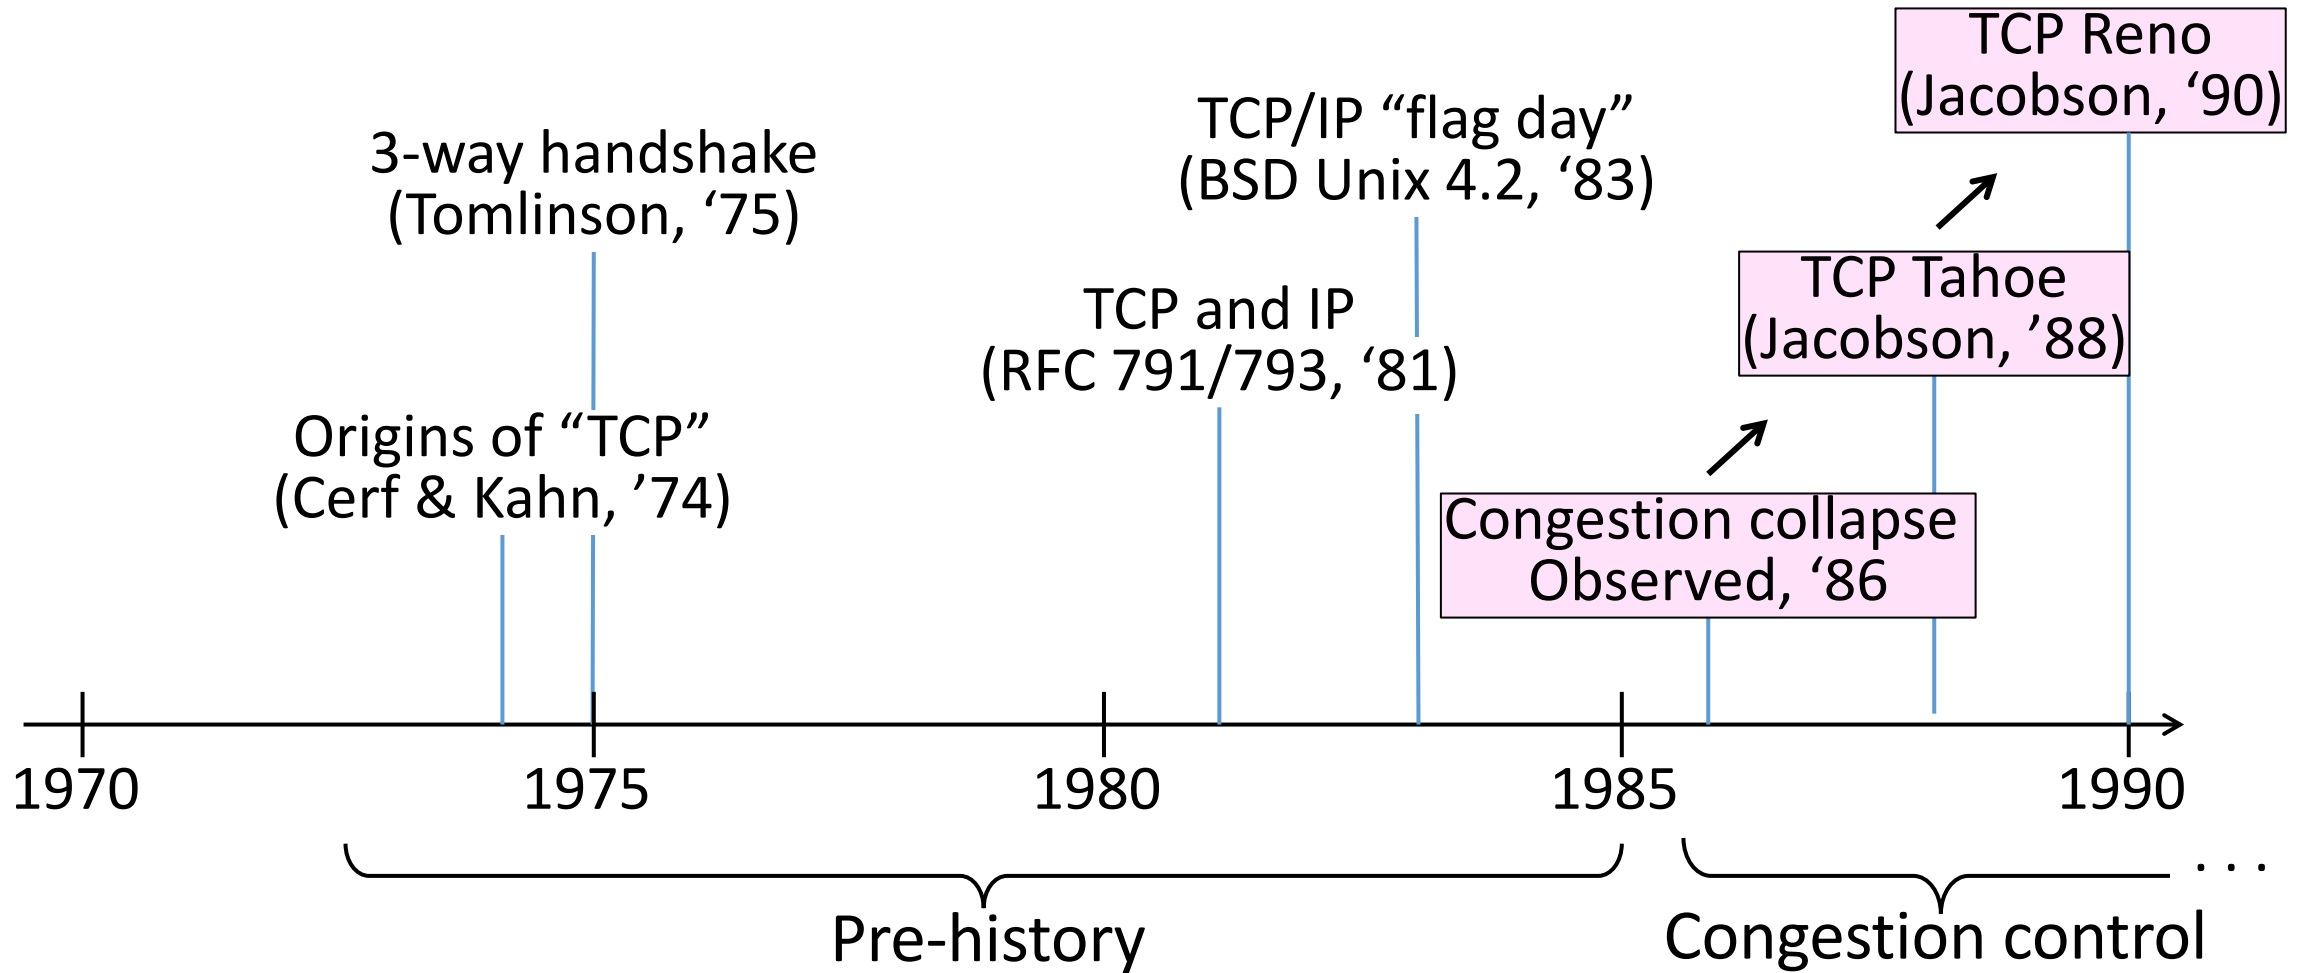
TCP Reno
(Jacobson, ‘90)

TCP/IP “flag day”
(BSD Unix 4.2, ‘83)

3-way handshake
(Tomlinson, ‘75)

TCP Tahoe
(Jacobson, ’88)

TCP and IP
(RFC 791/793, ‘81)

Origins of “TCP”
(Cerf & Kahn, ’74)

Congestion collapse
Observed, ‘86

1970
1975
1980
1985
1990

Pre-history

. . .

Congestion control